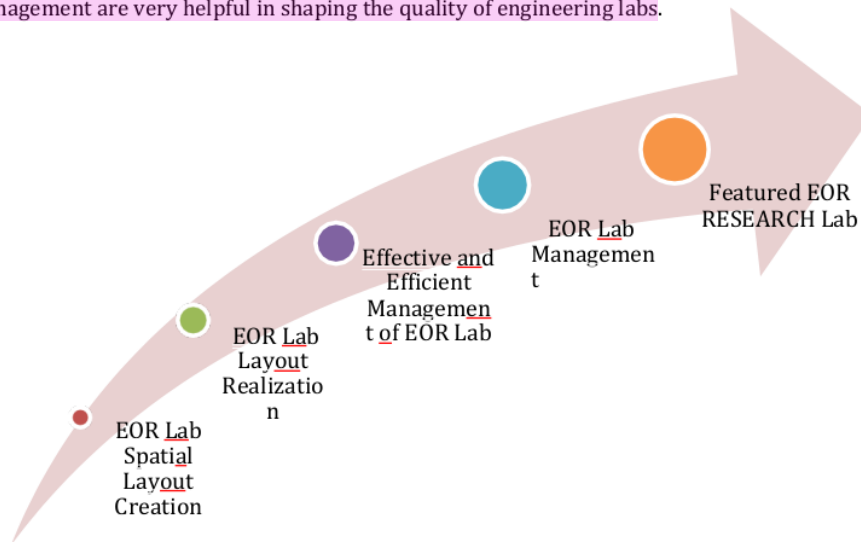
nagement are very helpful in shaping the quality of engineering labs.

EOR Lab Spatial Layout Creation

EOR Lab Layout Realization

Effective and Efficient Management of EOR Lab

EOR Lab Management

Featured EOR RESEARCH Lab